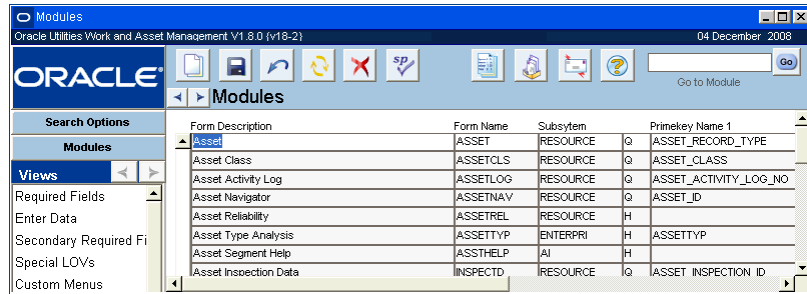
Modules

Oracle Utilities Work and Asset Management V1.8.0 (v18-2)

04 December 2008

ORACLE

Go

Go to Module

Modules

Search Options

Modules

Views

Required Fields

Enter Data

Secondary Required Fi

Special LOVs

Custom Menus

| Form Description | Form Name | Subsytem | | Primekey Name 1 |
|---|---|---|---|---|
| Asset | ASSET | RESOURCE | Q | ASSET_RECORD_TYPE |
| Asset Class | ASSETCLS | RESOURCE | Q | ASSET_CLASS |
| Asset Activity Log | ASSETLOG | RESOURCE | Q | ASSET_ACTIVITY_LOG_NO |
| Asset Navigator | ASSETNAV | RESOURCE | Q | ASSET_ID |
| Asset Reliability | ASSETREL | RESOURCE | H | |
| Asset Type Analysis | ASSETTYP | ENTERPRI | H | ASSETTYP |
| Asset Segment Help | ASSTHELP | AI | H | |
| Asset Inspection Data | INSPECTD | RESOURCE | Q | ASSET_INSPECTION_ID |